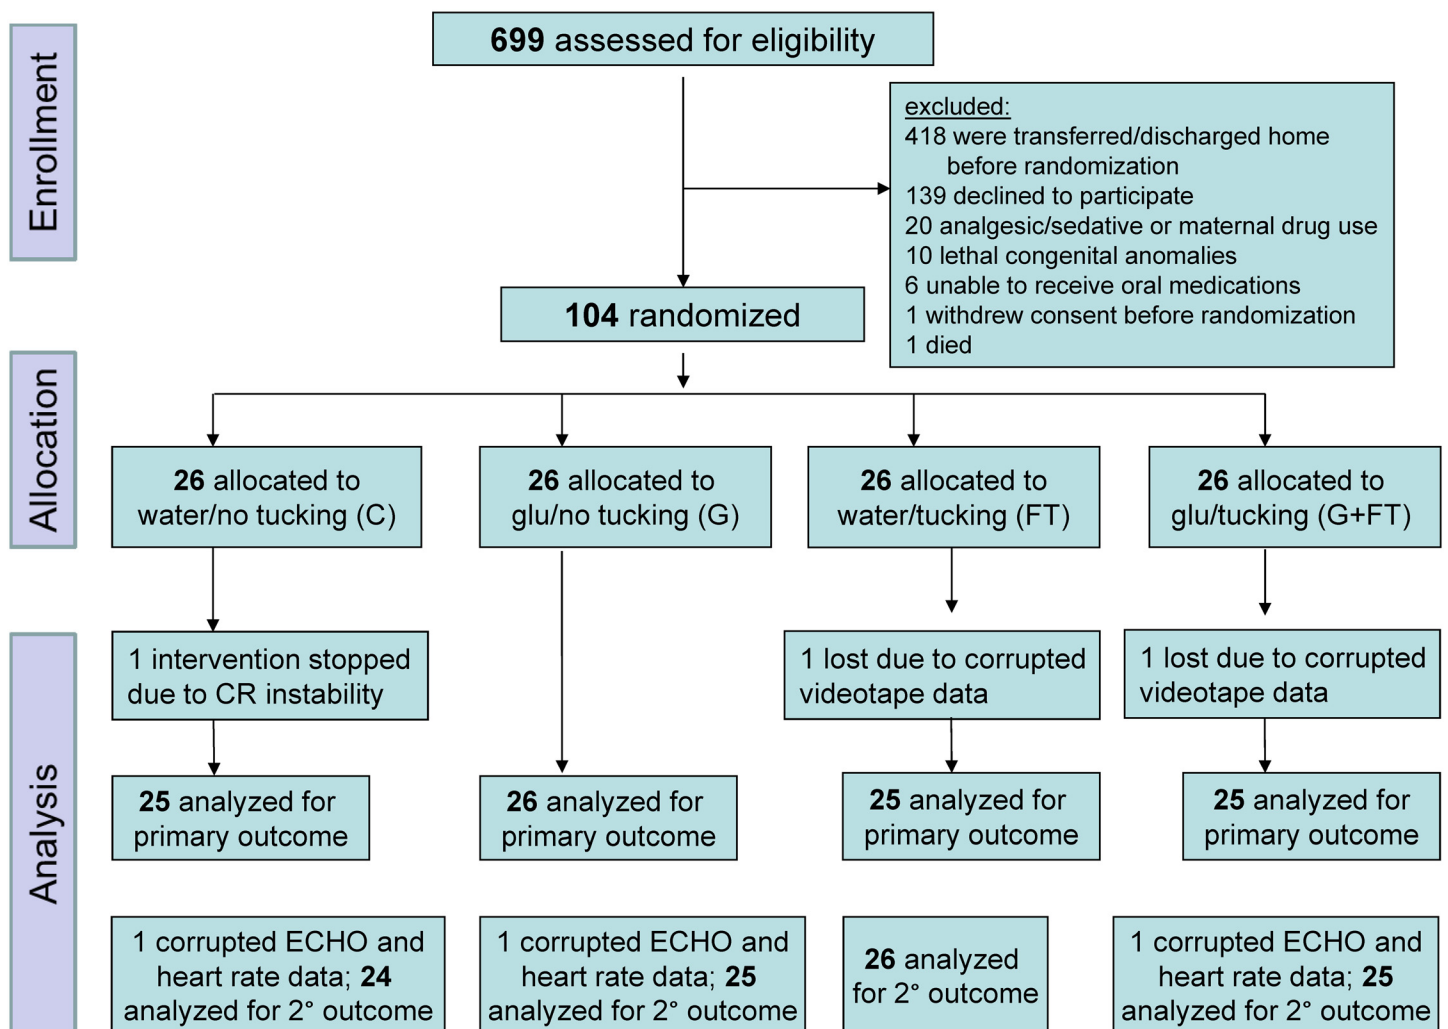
Enrollment

699 assessed for eligibility

excluded:
418 were transferred/discharged home before randomization
139 declined to participate
20 analgesic/sedative or maternal drug use
10 lethal congenital anomalies
6 unable to receive oral medications
1 withdrew consent before randomization
1 died

104 randomized

Allocation

26 allocated to water/no tucking (C)

26 allocated to glu/no tucking (G)

26 allocated to water/tucking (FT)

26 allocated to glu/tucking (G+FT)

Analysis

1 intervention stopped due to CR instability

1 lost due to corrupted videotape data

1 lost due to corrupted videotape data

25 analyzed for primary outcome

26 analyzed for primary outcome

25 analyzed for primary outcome

25 analyzed for primary outcome

1 corrupted ECHO and heart rate data; 24 analyzed for 2° outcome

1 corrupted ECHO and heart rate data; 25 analyzed for 2° outcome

26 analyzed for 2° outcome

1 corrupted ECHO and heart rate data; 25 analyzed for 2° outcome